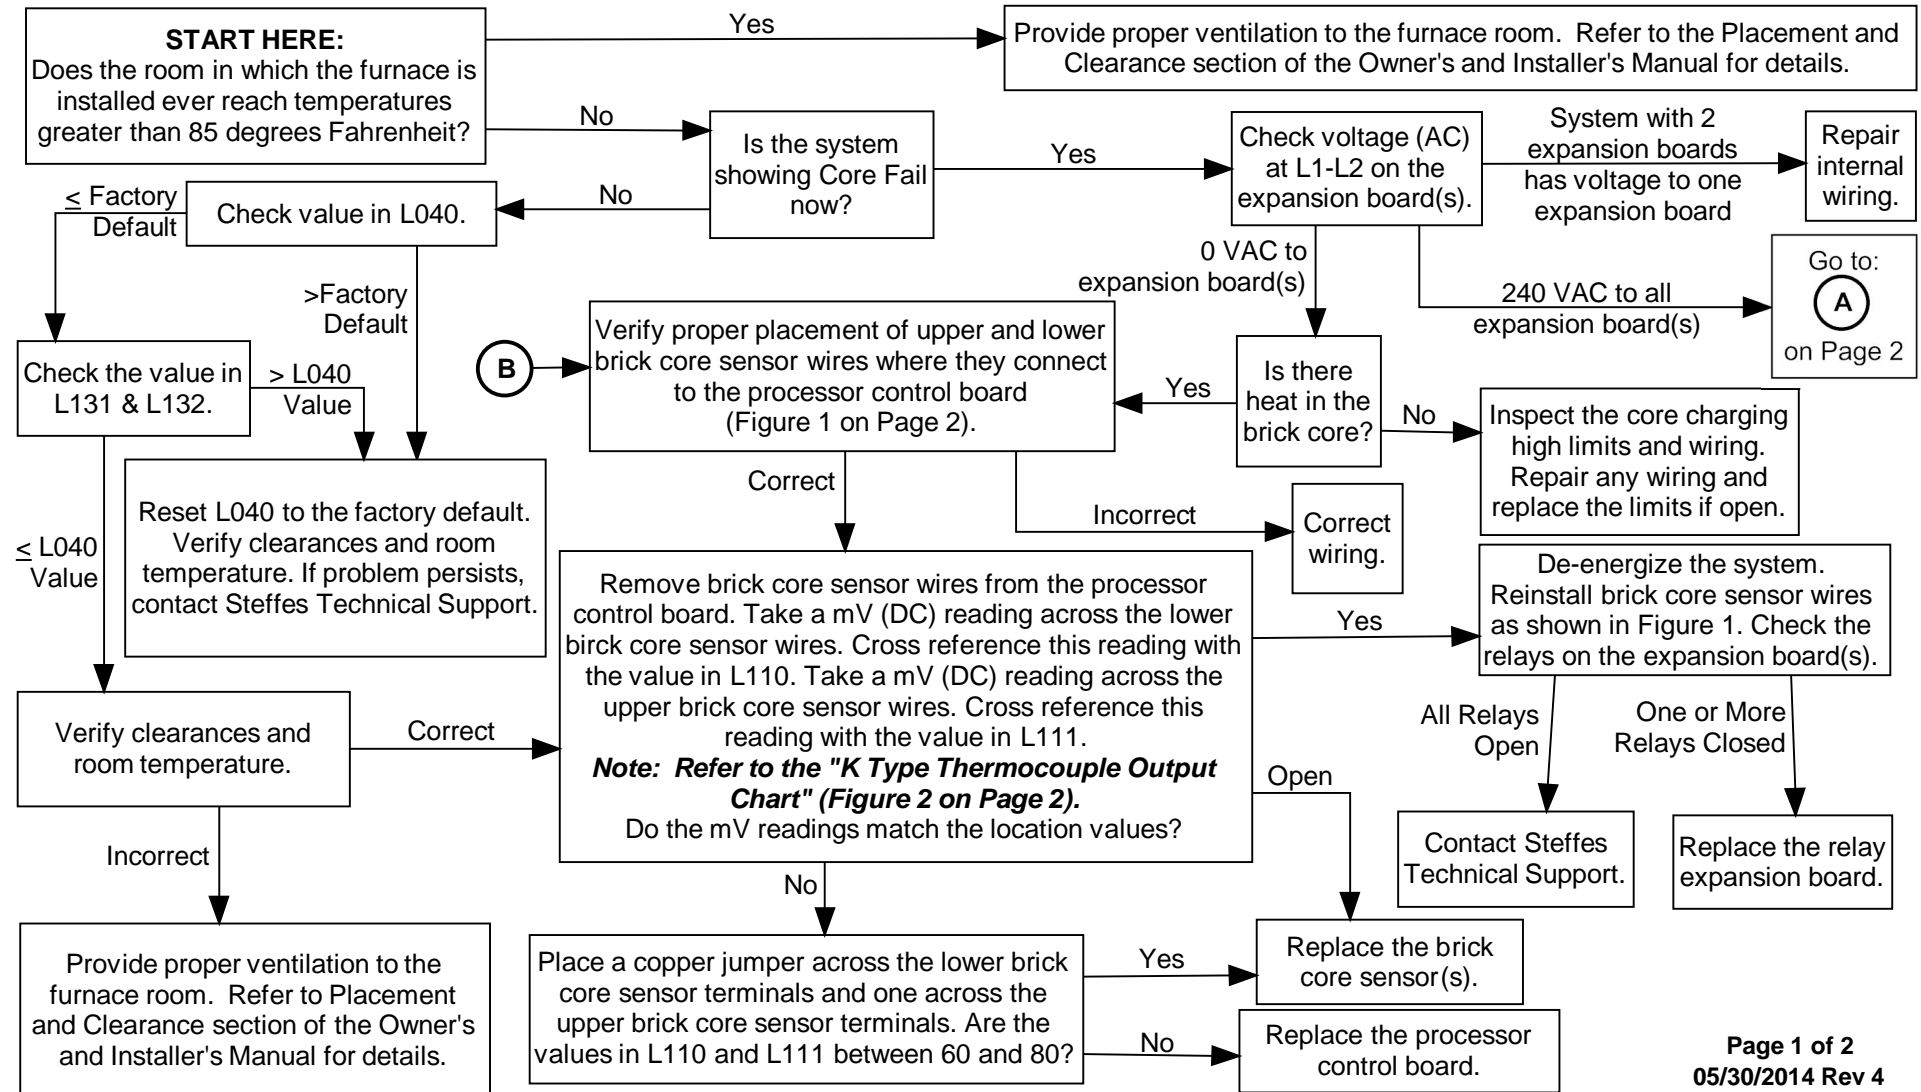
**START HERE:**
Does the room in which the furnace is installed ever reach temperatures greater than 85 degrees Fahrenheit?

Yes

Provide proper ventilation to the furnace room. Refer to the Placement and Clearance section of the Owner's and Installer's Manual for details.

No

Is the system showing Core Fail now?

Yes

Check voltage (AC) at L1-L2 on the expansion board(s).

System with 2 expansion boards has voltage to one expansion board

Repair internal wiring.

No

Check value in L040.

$\leq$ Factory Default

>Factory Default

0 VAC to expansion board(s)

240 VAC to all expansion board(s)

Go to: A on Page 2

B

Verify proper placement of upper and lower brick core sensor wires where they connect to the processor control board (Figure 1 on Page 2).

Yes

Is there heat in the brick core?

No

Inspect the core charging high limits and wiring. Repair any wiring and replace the limits if open.

Check the value in L131 & L132.

> L040 Value

Reset L040 to the factory default. Verify clearances and room temperature. If problem persists, contact Steffes Technical Support.

Correct

Incorrect

Correct wiring.

$\leq$ L040 Value

Remove brick core sensor wires from the processor control board. Take a mV (DC) reading across the lower birck core sensor wires. Cross reference this reading with the value in L110. Take a mV (DC) reading across the upper brick core sensor wires. Cross reference this reading with the value in L111.
***Note: Refer to the "K Type Thermocouple Output Chart" (Figure 2 on Page 2).***
Do the mV readings match the location values?

Yes

De-energize the system. Reinstall brick core sensor wires as shown in Figure 1. Check the relays on the expansion board(s).

All Relays Open

One or More Relays Closed

Verify clearances and room temperature.

Correct

Open

Contact Steffes Technical Support.

Replace the relay expansion board.

Incorrect

No

Provide proper ventilation to the furnace room. Refer to Placement and Clearance section of the Owner's and Installer's Manual for details.

Place a copper jumper across the lower brick core sensor terminals and one across the upper brick core sensor terminals. Are the values in L110 and L111 between 60 and 80?

Yes

Replace the brick core sensor(s).

No

Replace the processor control board.

**Page 1 of 2**
**05/30/2014 Rev 4**